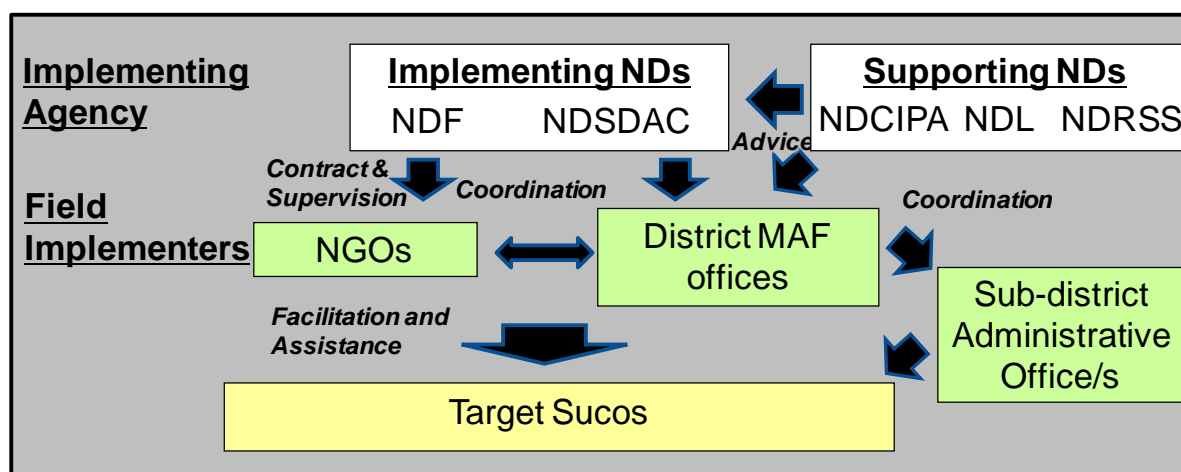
Implementing Agency

Implementing NDs
NDF NDSDAC

Supporting NDs
NDCIPA NDL NDRSS

Advice

Contract & Supervision

Coordination

Field Implementers

NGOs

District MAF offices

Coordination

Sub-district Administrative Office/s

Facilitation and Assistance

Target Sucos